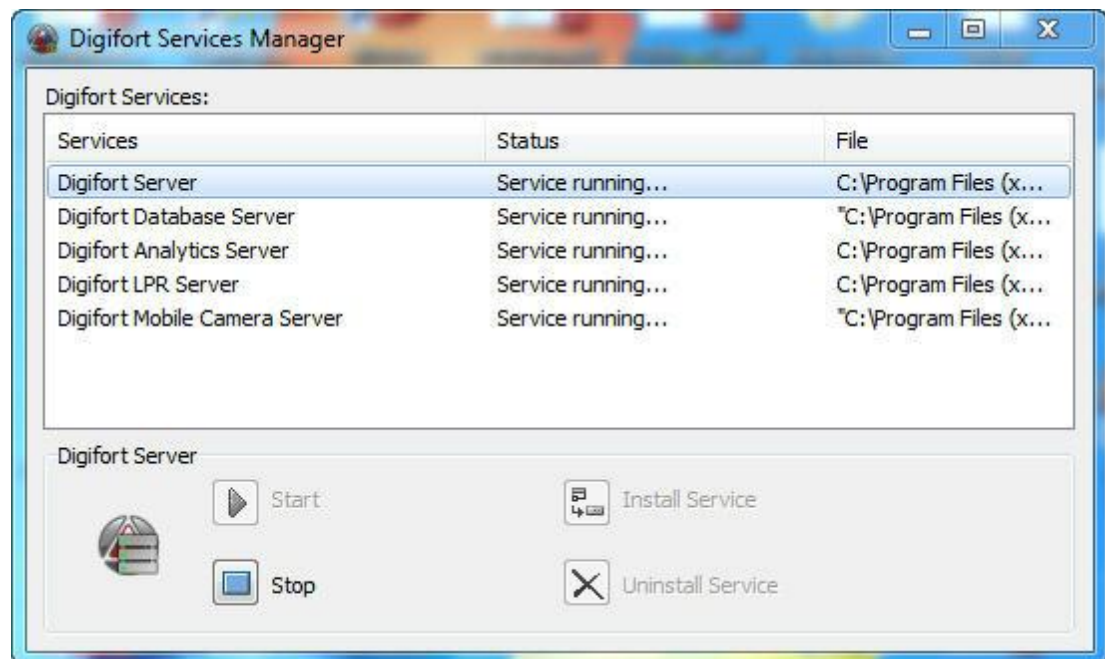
Digifort Services Manager

Digifort Services:

| Services | Status | File |
|---|---|---|
| Digifort Server | Service running... | C:\Program Files (x... |
| Digifort Database Server | Service running... | "C:\Program Files (x... |
| Digifort Analytics Server | Service running... | C:\Program Files (x... |
| Digifort LPR Server | Service running... | C:\Program Files (x... |
| Digifort Mobile Camera Server | Service running... | "C:\Program Files (x... |

Digifort Server

Start

Install Service

Stop

Uninstall Service